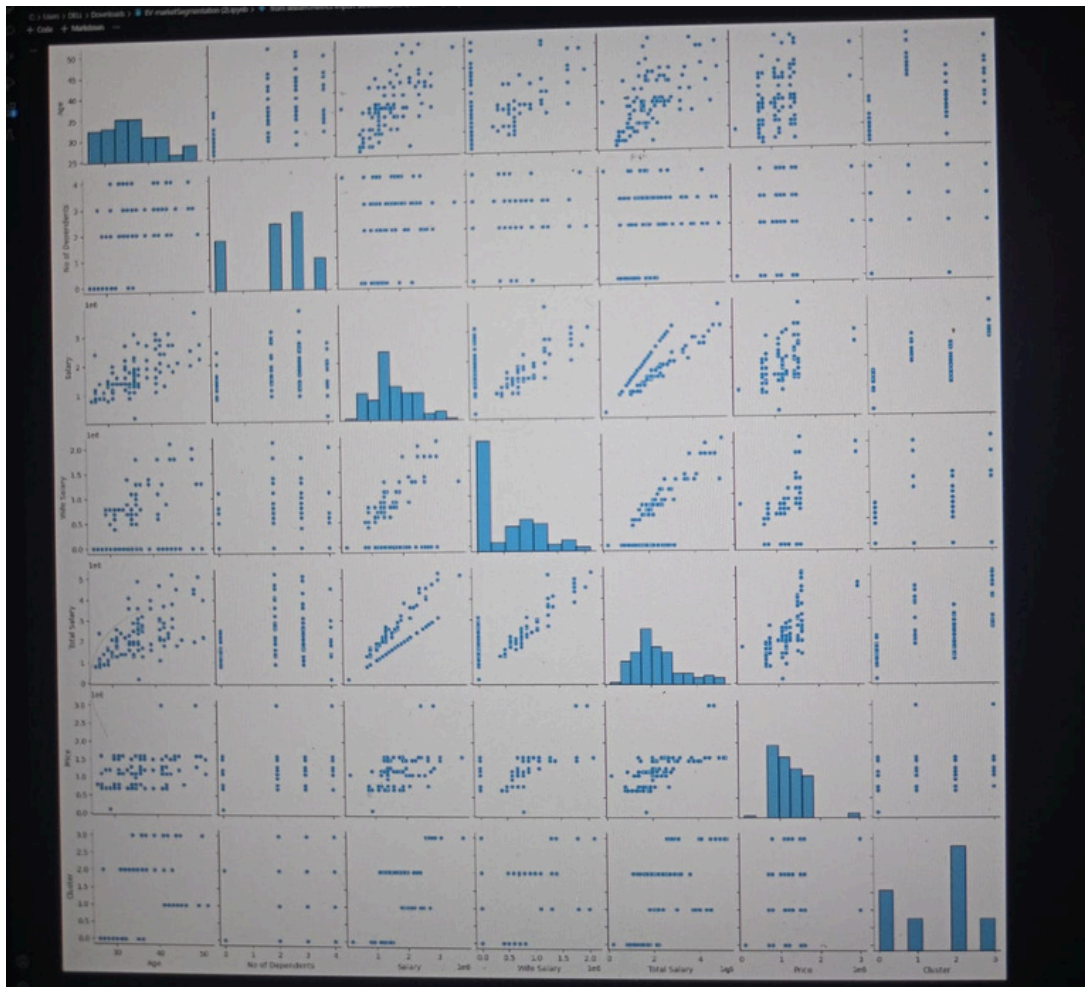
C: > Users > DELL > Downloads > EV marketSegmentation (2).ipynb > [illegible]

+ Code + Markdown

Age
50
45
40
35
30
25

No of Dependents
4
3
2
1
0

1e6
Salary
3
2
1

1e6
Wife Salary
2.0
1.5
1.0
0.5
0.0

1e6
Total Salary
5
4
3
2
1

1e6
Price
3.0
2.5
2.0
1.5
1.0
0.5

Cluster
3.0
2.5
2.0
1.5
1.0
0.5
0.0

30 40 50
Age

0 2 4
No of Dependents

1 2 3
Salary 1e6

0.0 0.5 1.0 1.5 2.0
Wife Salary 1e6

2 4
Total Salary 1e6

1 2 3
Price 1e6

0 1 2 3
Cluster